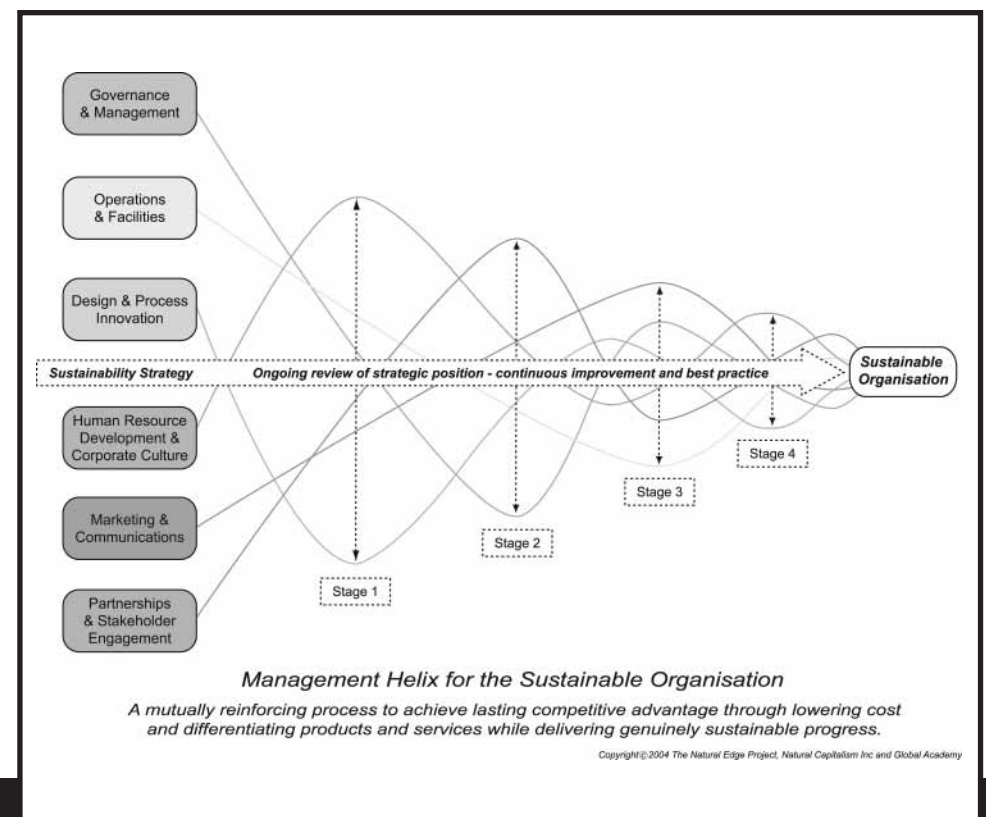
Governance & Management

Operations & Facilities

Design & Process Innovation

Human Resource Development & Corporate Culture

Marketing & Communications

Partnerships & Stakeholder Engagement

Sustainability Strategy    Ongoing review of strategic position - continuous improvement and best practice

Sustainable Organisation

Stage 1

Stage 2

Stage 3

Stage 4

Management Helix for the Sustainable Organisation

A mutually reinforcing process to achieve lasting competitive advantage through lowering cost and differentiating products and services while delivering genuinely sustainable progress.

Copyright © 2004 The Natural Edge Project, Natural Capitalism Inc and Global Academy